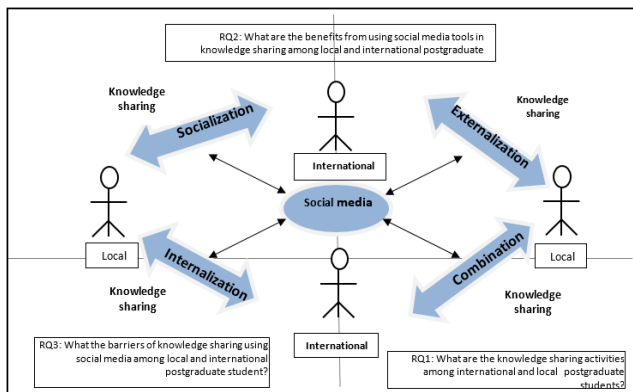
RQ2: What are the benefits from using social media tools in knowledge sharing among local and international postgraduate

Knowledge sharing

Socialization

International

Externalization

Knowledge sharing

Social media

Local

Local

Internalization

Combination

Knowledge sharing

Knowledge sharing

International

RQ3: What the barriers of knowledge sharing using social media among local and international postgraduate student?

RQ1: What are the knowledge sharing activities among international and local postgraduate students?